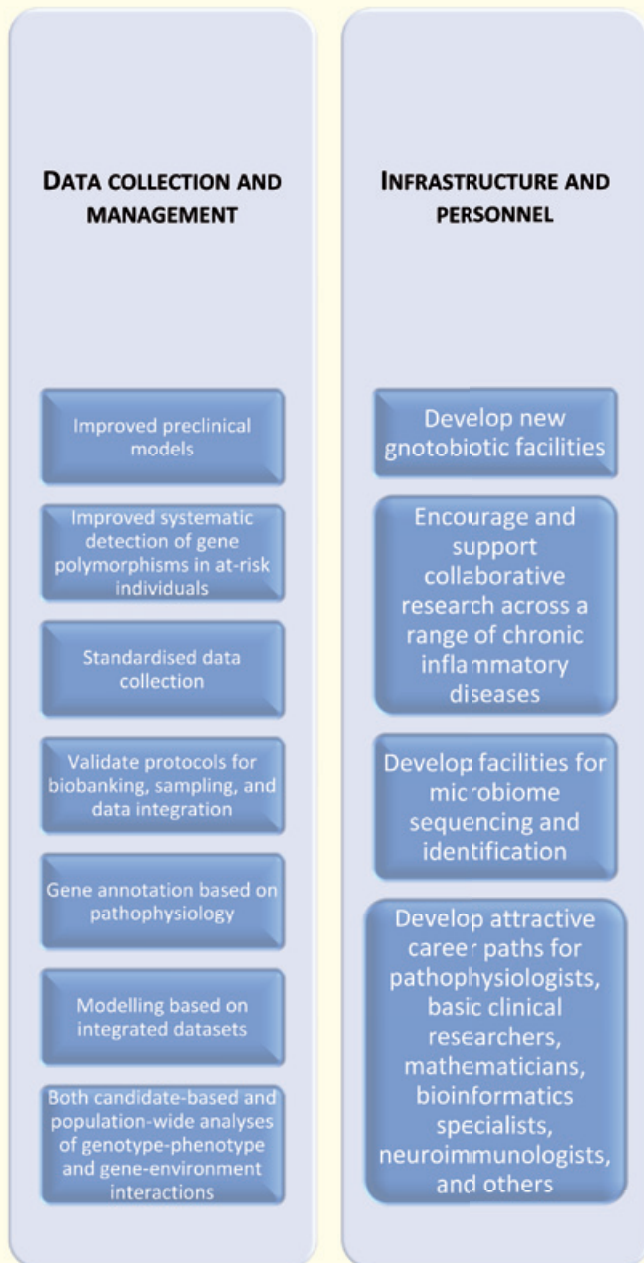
DATA COLLECTION AND MANAGEMENT

Improved preclinical models

Improved systematic detection of gene polymorphisms in at-risk individuals

Standardised data collection

Validate protocols for biobanking, sampling, and data integration

Gene annotation based on pathophysiology

Modelling based on integrated datasets

Both candidate-based and population-wide analyses of genotype-phenotype and gene-environment interactions

INFRASTRUCTURE AND PERSONNEL

Develop new gnotobiotic facilities

Encourage and support collaborative research across a range of chronic inflammatory diseases

Develop facilities for microbiome sequencing and identification

Develop attractive career paths for pathophysiologists, basic clinical researchers, mathematicians, bioinformatics specialists, neuroimmunologists, and others